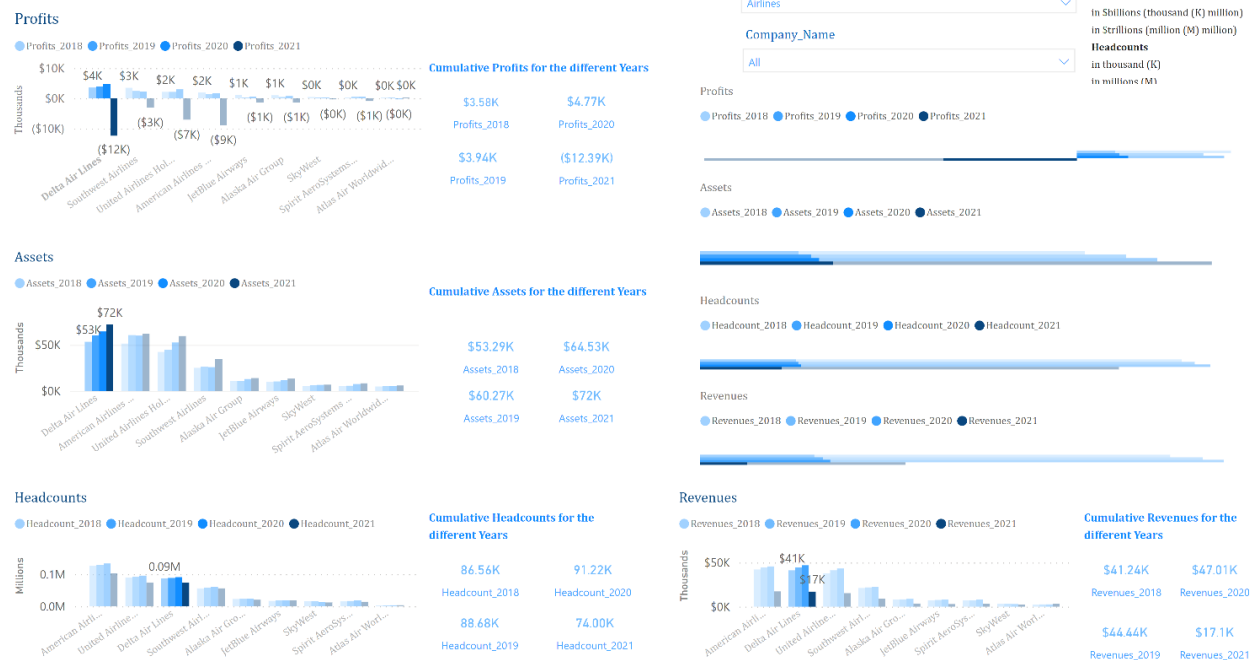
Profits

Profits_2018 Profits_2019 Profits_2020 Profits_2021

$10K $0K ($10K) Thousands

$4K $3K $2K $2K $1K $1K $0K $0K $0K $0K

($12K) ($3K) ($7K) ($9K) ($1K) ($1K) ($0K) ($1K) ($0K)

Delta Air Lines Southwest Airlines United Airlines Hol... American Airlines ... JetBlue Airways Alaska Air Group SkyWest Spirit AeroSystems... Atlas Air Worldwid...

Cumulative Profits for the different Years

$3.58K Profits_2018
$4.77K Profits_2020
$3.94K Profits_2019
($12.39K) Profits_2021

Airlines

Company_Name

All

in $billions (thousand (K) million)
in $trillions (million (M) million)
Headcounts
in thousand (K)
in millions (M)

Profits
Profits_2018 Profits_2019 Profits_2020 Profits_2021

Assets
Assets_2018 Assets_2019 Assets_2020 Assets_2021

Headcounts
Headcount_2018 Headcount_2019 Headcount_2020 Headcount_2021

Revenues
Revenues_2018 Revenues_2019 Revenues_2020 Revenues_2021

Assets

Assets_2018 Assets_2019 Assets_2020 Assets_2021

Thousands $50K $0K

$53K $72K

Delta Air Lines American Airlines ... United Airlines Hol... Southwest Airlines Alaska Air Group JetBlue Airways SkyWest Spirit AeroSystems ... Atlas Air Worldwid...

Cumulative Assets for the different Years

$53.29K Assets_2018
$64.53K Assets_2020
$60.27K Assets_2019
$72K Assets_2021

Headcounts

Headcount_2018 Headcount_2019 Headcount_2020 Headcount_2021

Millions 0.1M 0.0M

0.09M

American Airli... United Airline... Delta Air Lines Southwest Airl... Alaska Air Gro... JetBlue Airways SkyWest Spirit AeroSys... Atlas Air Worl...

Cumulative Headcounts for the different Years

86.56K Headcount_2018
91.22K Headcount_2020
88.68K Headcount_2019
74.00K Headcount_2021

Revenues

Revenues_2018 Revenues_2019 Revenues_2020 Revenues_2021

Thousands $50K $0K

$41K $17K

American Airli... Delta Air Lines United Airline... Southwest Airl... Alaska Air Gro... JetBlue Airways Spirit AeroSys... SkyWest Atlas Air Worl...

Cumulative Revenues for the different Years

$41.24K Revenues_2018
$47.01K Revenues_2020
$44.44K Revenues_2019
$17.1K Revenues_2021